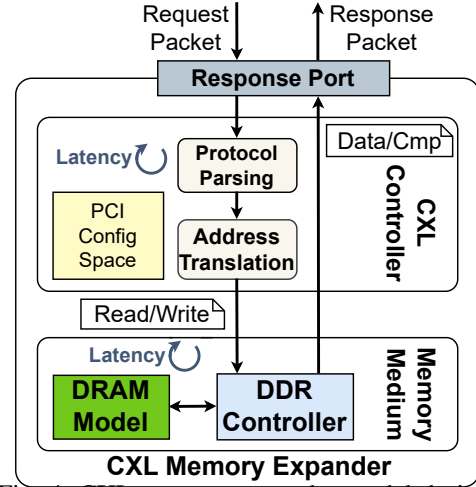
Request Packet

Response Packet

Response Port

Data/Cmp

Latency

Protocol Parsing

CXL Controller

PCI Config Space

Address Translation

Read/Write

Latency

Memory Medium

DRAM Model

DDR Controller

CXL Memory Expander